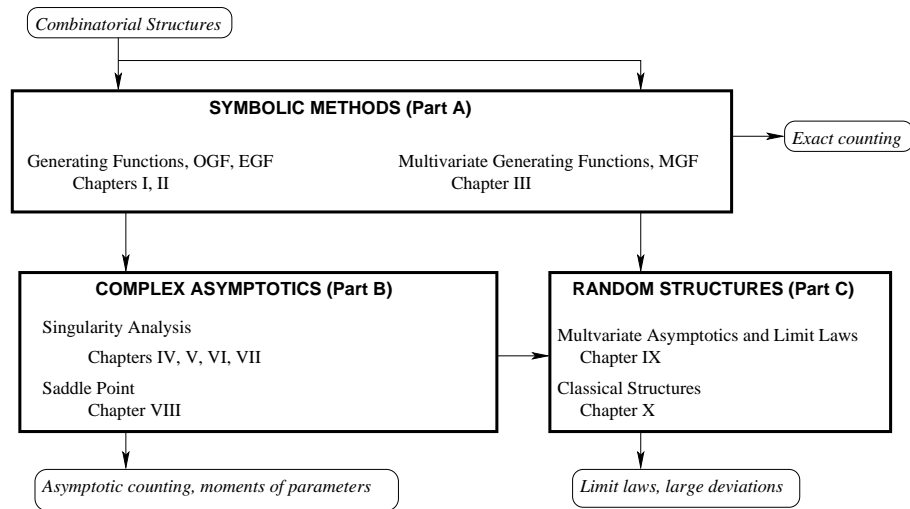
Combinatorial Structures

SYMBOLIC METHODS (Part A)

Generating Functions, OGF, EGF
Chapters I, II

Multivariate Generating Functions, MGF
Chapter III

Exact counting

COMPLEX ASYMPTOTICS (Part B)

Singularity Analysis
Chapters IV, V, VI, VII

Saddle Point
Chapter VIII

RANDOM STRUCTURES (Part C)

Multvariate Asymptotics and Limit Laws
Chapter IX

Classical Structures
Chapter X

Asymptotic counting, moments of parameters

Limit laws, large deviations